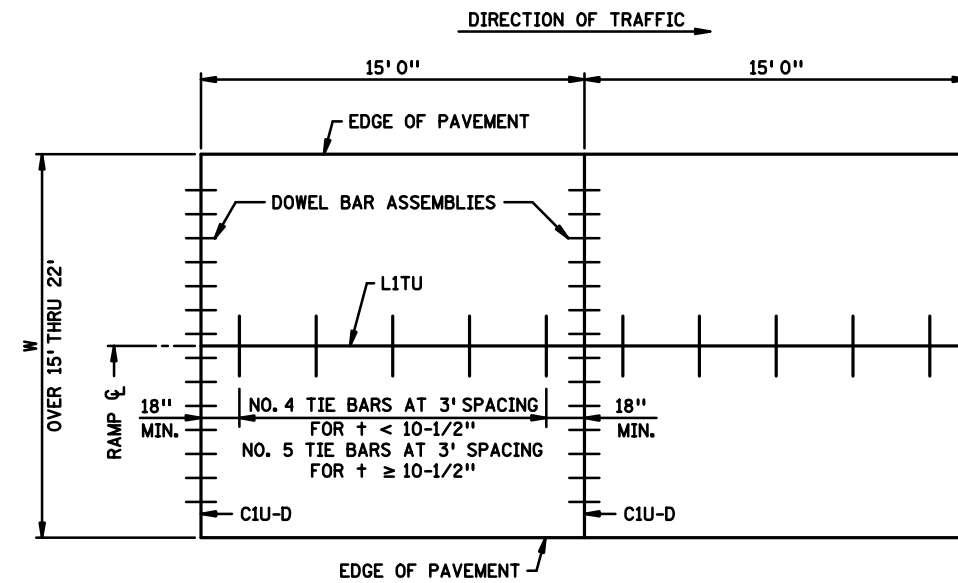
DIRECTION OF TRAFFIC

15' 0"

15' 0"

EDGE OF PAVEMENT

DOWEL BAR ASSEMBLIES

L1TU

W
OVER 15' THRU 22'

RAMP ℄

18"
MIN.

NO. 4 TIE BARS AT 3' SPACING
FOR $t < 10\text{-}1/2"$
NO. 5 TIE BARS AT 3' SPACING
FOR $t \geq 10\text{-}1/2"$

18"
MIN.

C1U-D

C1U-D

EDGE OF PAVEMENT